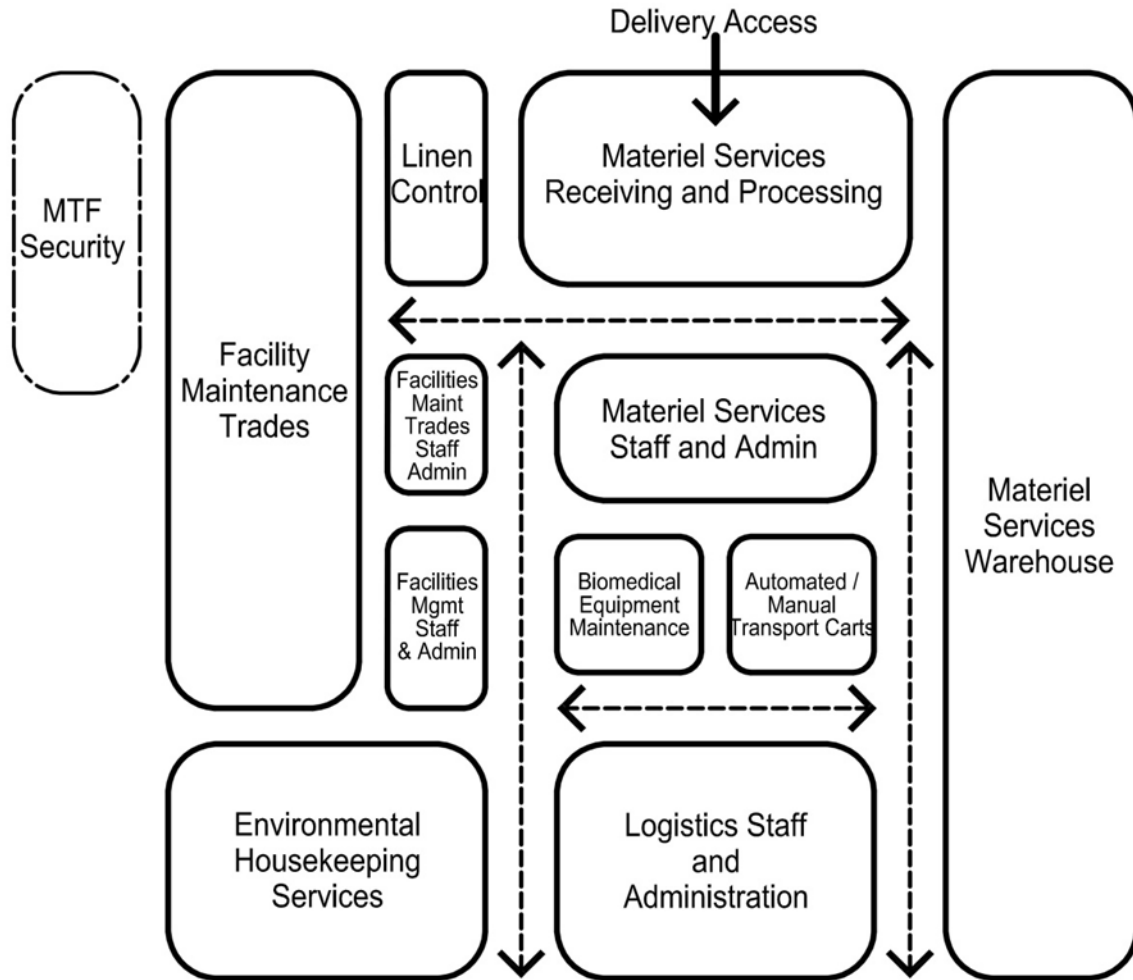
Delivery Access

MTF Security

Facility Maintenance Trades

Linen Control

Materiel Services Receiving and Processing

Facilities Maint Trades Staff Admin

Materiel Services Staff and Admin

Materiel Services Warehouse

Facilities Mgmt Staff & Admin

Biomedical Equipment Maintenance

Automated / Manual Transport Carts

Environmental Housekeeping Services

Logistics Staff and Administration